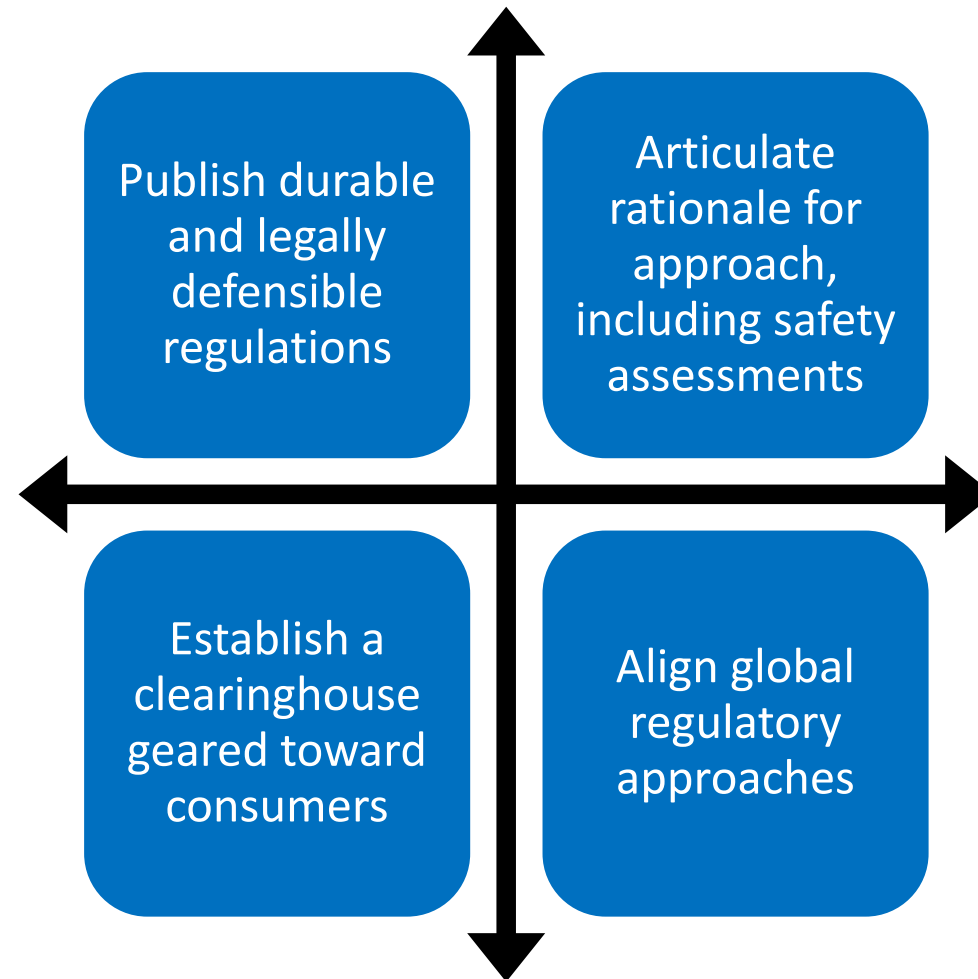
Publish durable and legally defensible regulations

Articulate rationale for approach, including safety assessments

Establish a clearinghouse geared toward consumers

Align global regulatory approaches